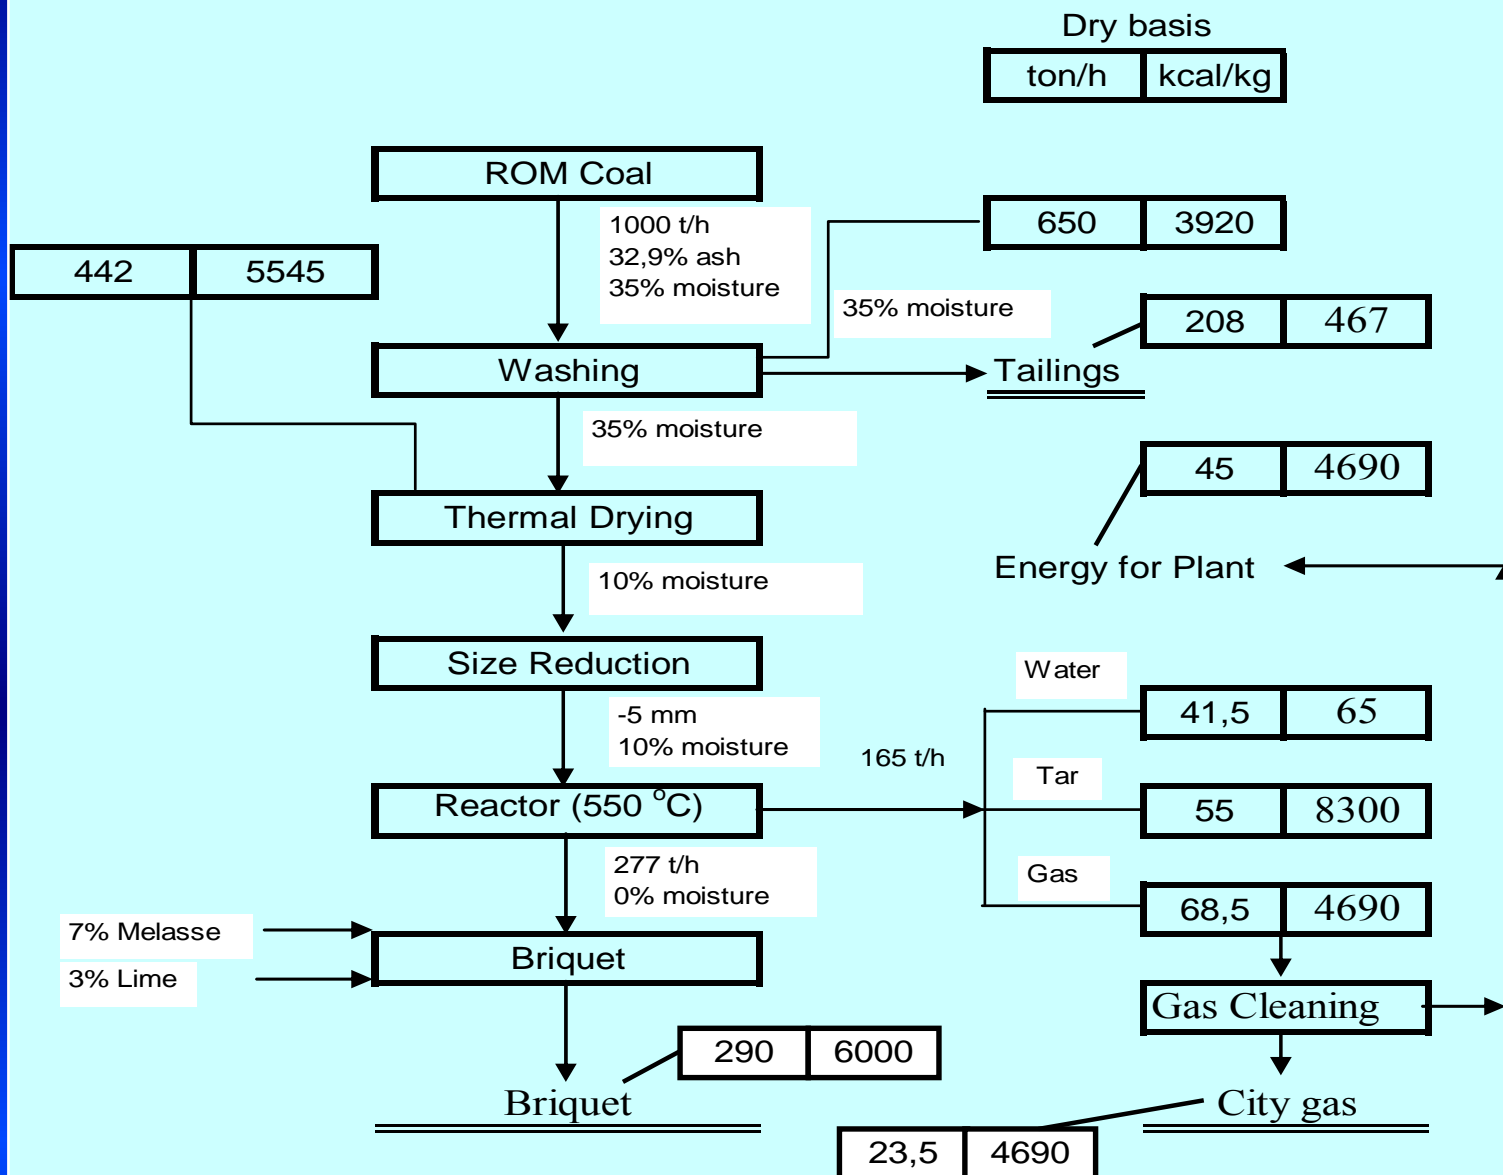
Dry basis

| ton/h | kcal/kg |
|---|---|

ROM Coal

1000 t/h
32,9% ash
35% moisture

| 650 | 3920 |
|---|---|

| 442 | 5545 |
|---|---|

35% moisture

| 208 | 467 |
|---|---|

Washing

Tailings

35% moisture

| 45 | 4690 |
|---|---|

Thermal Drying

Energy for Plant

10% moisture

Size Reduction

Water

-5 mm
10% moisture

| 41,5 | 65 |
|---|---|

165 t/h

Tar

Reactor (550 $^{o}$C)

| 55 | 8300 |
|---|---|

277 t/h
0% moisture

Gas

| 68,5 | 4690 |
|---|---|

7% Melasse

3% Lime

Briquet

Gas Cleaning

| 290 | 6000 |
|---|---|

Briquet

City gas

| 23,5 | 4690 |
|---|---|